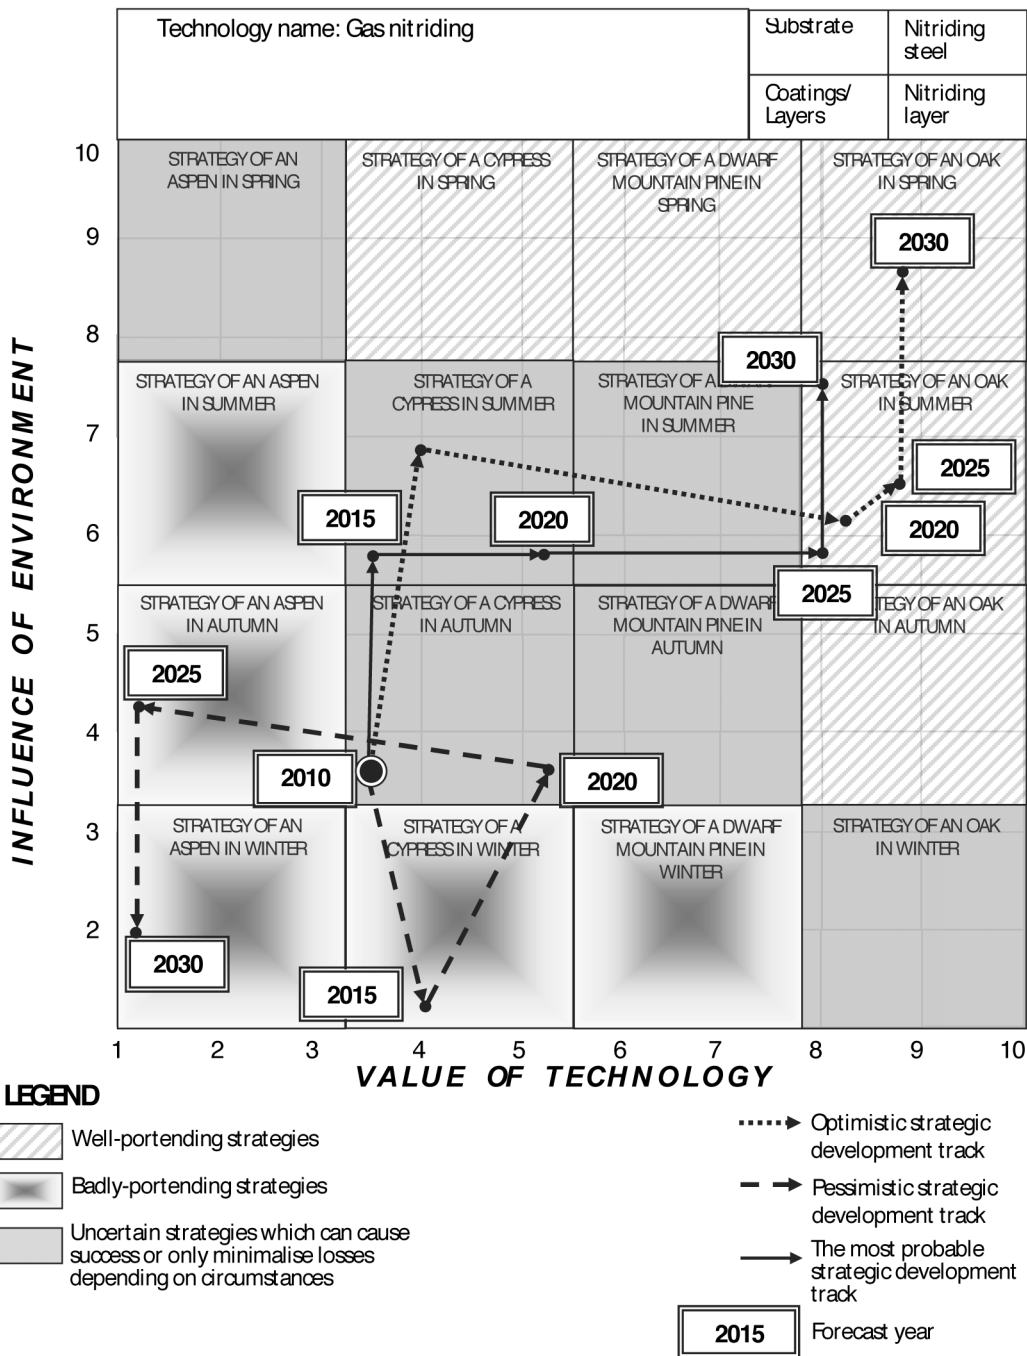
Technology name: Gas nitriding

| Substrate | Nitriding steel |
|---|---|
| Coatings/ Layers | Nitriding layer |

INFLUENCE OF ENVIRONMENT

10
9
8
7
6
5
4
3
2

STRATEGY OF AN ASPEN IN SPRING

STRATEGY OF A CYPRESS IN SPRING

STRATEGY OF A DWARF MOUNTAIN PINE IN SPRING

STRATEGY OF AN OAK IN SPRING

2030

STRATEGY OF AN ASPEN IN SUMMER

STRATEGY OF A CYPRESS IN SUMMER

STRATEGY OF A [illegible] MOUNTAIN PINE IN SUMMER

2030

STRATEGY OF AN OAK IN SUMMER

2025

2015

2020

2020

STRATEGY OF AN ASPEN IN AUTUMN

STRATEGY OF A CYPRESS IN AUTUMN

STRATEGY OF A DWARF MOUNTAIN PINE IN AUTUMN

2025

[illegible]TEGY OF AN OAK IN AUTUMN

2025

2010

2020

STRATEGY OF AN ASPEN IN WINTER

STRATEGY OF A CYPRESS IN WINTER

STRATEGY OF A DWARF MOUNTAIN PINE IN WINTER

STRATEGY OF AN OAK IN WINTER

2030

2015

1 2 3 4 5 6 7 8 9 10

VALUE OF TECHNOLOGY

LEGEND

Well-portending strategies

Badly-portending strategies

Uncertain strategies which can cause success or only minimalise losses depending on circumstances

Optimistic strategic development track

Pessimistic strategic development track

The most probable strategic development track

2015 Forecast year